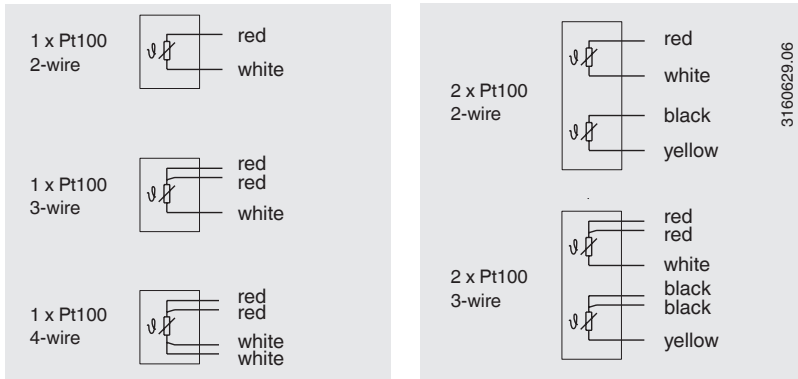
1 x Pt100
2-wire

$\vartheta$

red
white

1 x Pt100
3-wire

$\vartheta$

red
red
white

1 x Pt100
4-wire

$\vartheta$

red
red
white
white

2 x Pt100
2-wire

$\vartheta$

red
white

$\vartheta$

black
yellow

2 x Pt100
3-wire

$\vartheta$

red
red
white

$\vartheta$

black
black
yellow

3160629.06